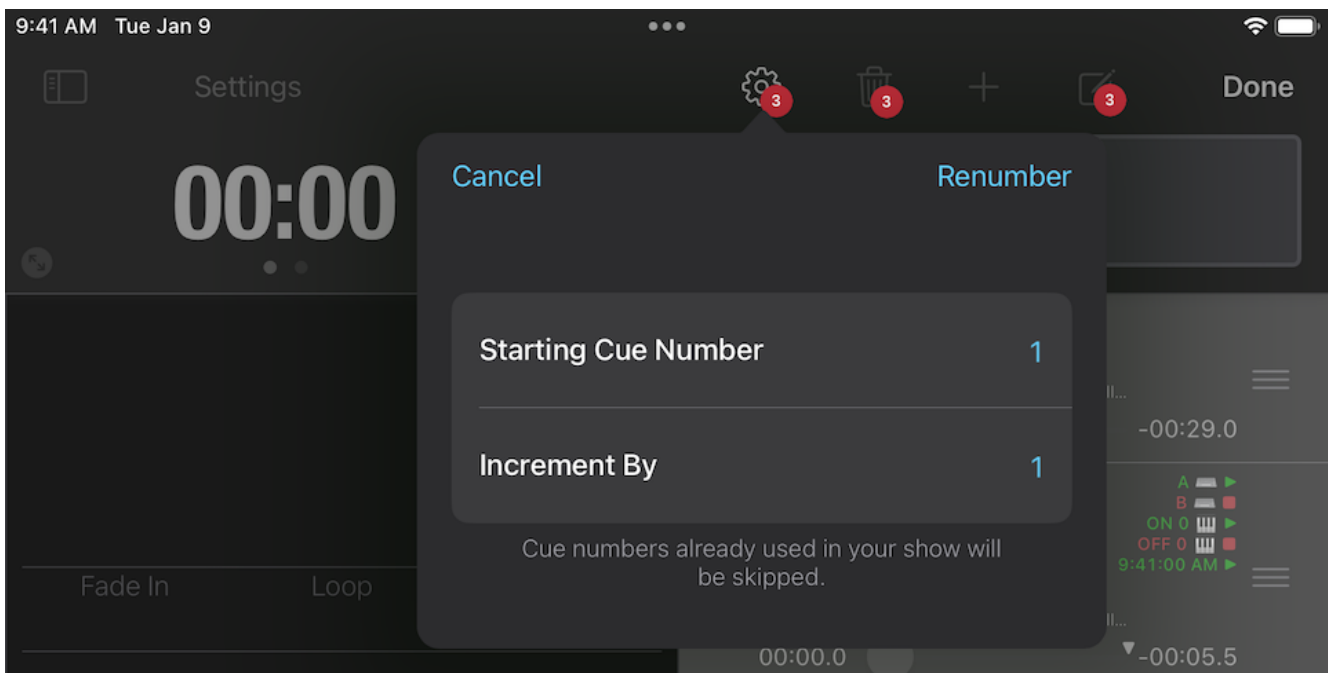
9:41 AM Tue Jan 9

Settings

3

3

3

Done

00:00

Cancel

Renumber

Starting Cue Number 1

Increment By 1

Cue numbers already used in your show will be skipped.

Fade In

Loop

ll...

-00:29.0

A

B

ON 0

OFF 0

9:41:00 AM

ll...

00:00.0

-00:05.5